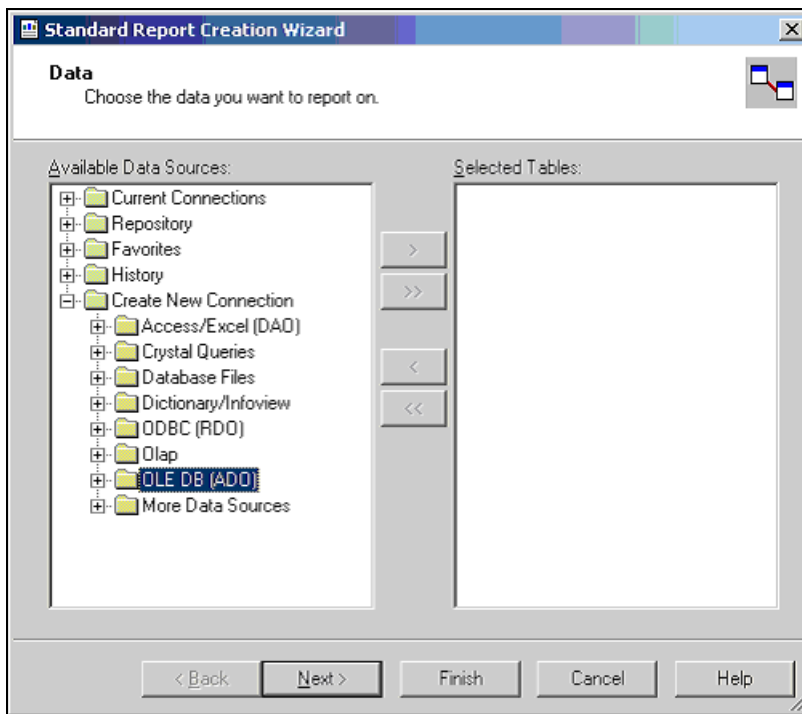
Standard Report Creation Wizard

Data
Choose the data you want to report on.

Available Data Sources:
Current Connections
Repository
Favorites
History
Create New Connection
Access/Excel (DAO)
Crystal Queries
Database Files
Dictionary/Infoview
ODBC (RDO)
Olap
OLE DB (ADO)
More Data Sources

Selected Tables:

>
>>
<
<<

< Back
Next >
Finish
Cancel
Help